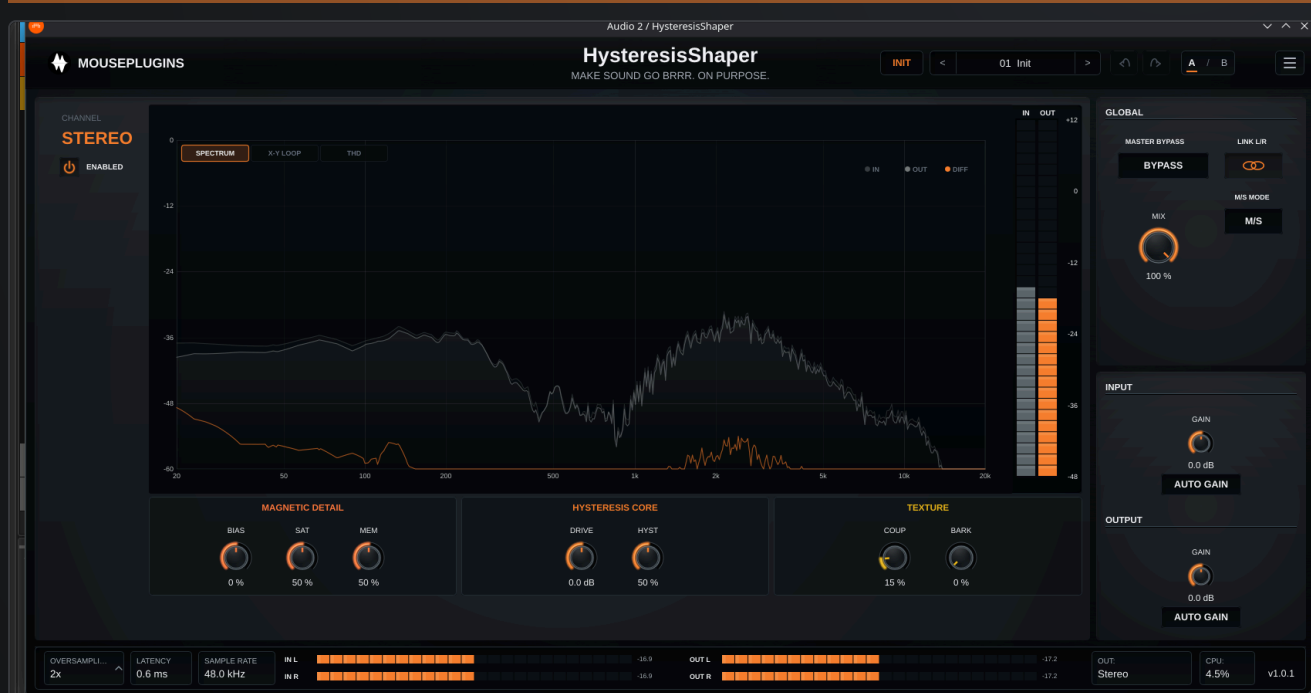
Audio 2 / HysteresisShaper

MOUSEPLUGINS

HysteresisShaper
MAKE SOUND GO BRRR. ON PURPOSE.

INIT
<
01 Init
>
A / B

CHANNEL
STEREO
ENABLED

SPECTRUM
X-Y LOOP
THD

IN
OUT
DIFF

0
-12
-24
-36
-48
-60

20
50
100
200
500
1k
2k
5k
10k
20k

IN OUT
+12
0
-12
-24
-36
-48

MAGNETIC DETAIL
BIAS
0 %
SAT
50 %
MEM
50 %

HYSTERESIS CORE
DRIVE
0.0 dB
HYST
50 %

TEXTURE
COUP
15 %
BARK
0 %

GLOBAL
MASTER BYPASS
BYPASS
LINK L/R
M/S MODE
M/S
MIX
100 %

INPUT
GAIN
0.0 dB
AUTO GAIN

OUTPUT
GAIN
0.0 dB
AUTO GAIN

OVERSAMPLI...
2x
LATENCY
0.6 ms
SAMPLE RATE
48.0 kHz
IN L
-16.9
IN R
-16.9
OUT L
-17.2
OUT R
-17.2
OUT:
Stereo
CPU:
4.5%
v1.0.1